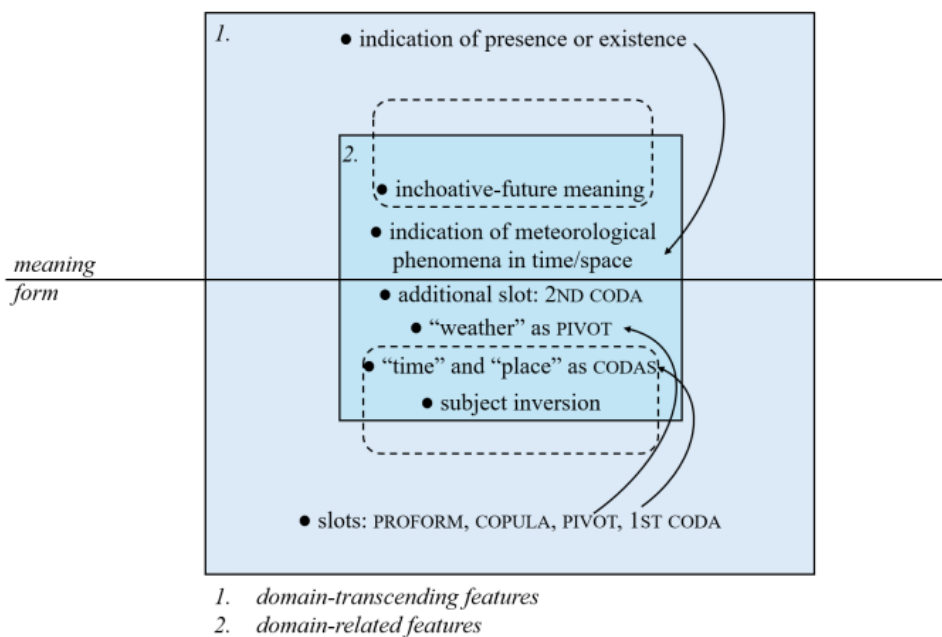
1.

● indication of presence or existence

2.

● inchoative-future meaning

● indication of meteorological phenomena in time/space

meaning

form

● additional slot: 2ND CODA

● "weather" as PIVOT

● "time" and "place" as CODAS

● subject inversion

● slots: PROFORM, COPULA, PIVOT, 1ST CODA

1. domain-transcending features
2. domain-related features